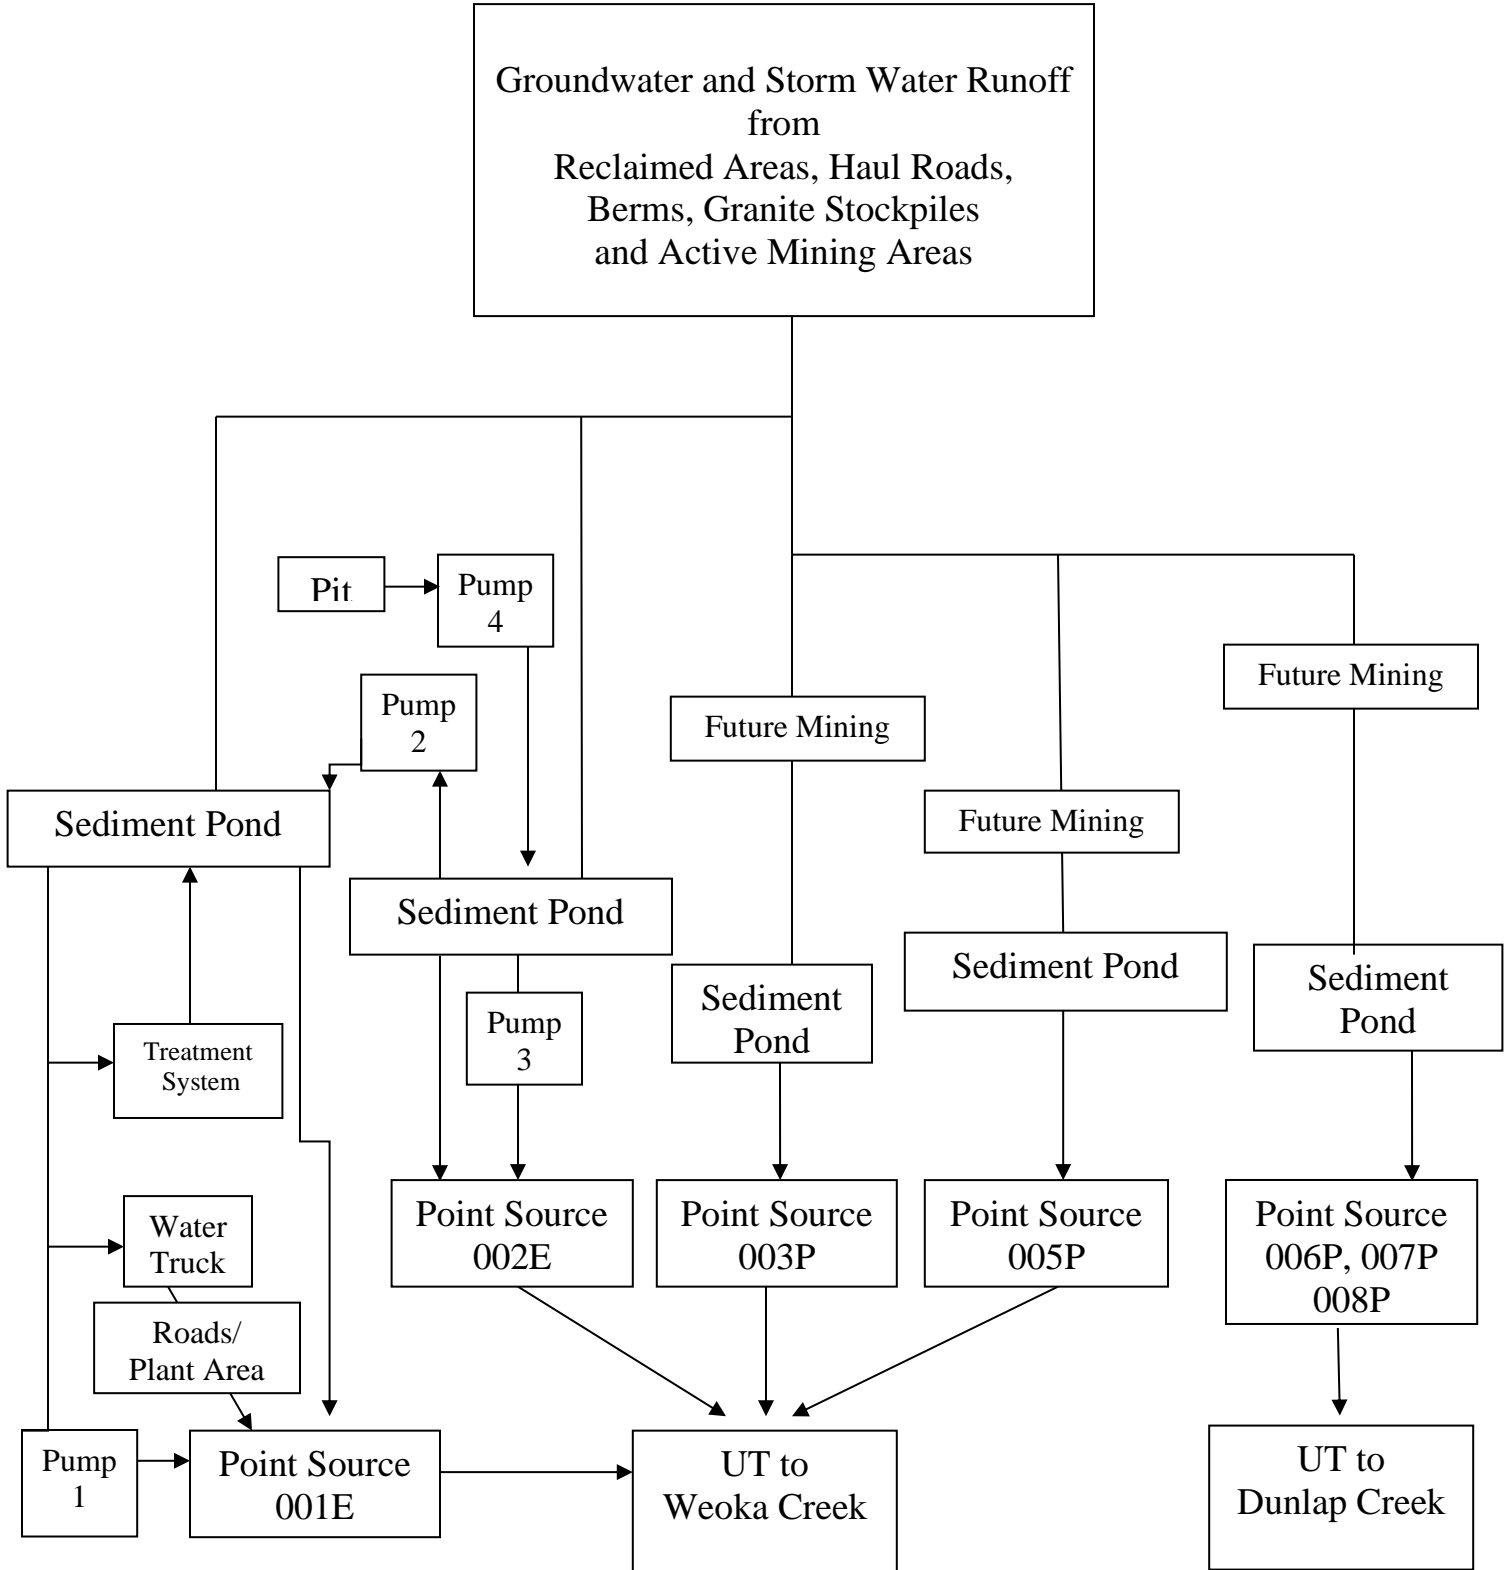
Groundwater and Storm Water Runoff from Reclaimed Areas, Haul Roads, Berms, Granite Stockpiles and Active Mining Areas

Pit

Pump 4

Pump 2

Future Mining

Future Mining

Future Mining

Sediment Pond

Sediment Pond

Sediment Pond

Sediment Pond

Sediment Pond

Treatment System

Pump 3

Water Truck

Roads/ Plant Area

Point Source 002E

Point Source 003P

Point Source 005P

Point Source 006P, 007P 008P

Pump 1

Point Source 001E

UT to Weoka Creek

UT to Dunlap Creek